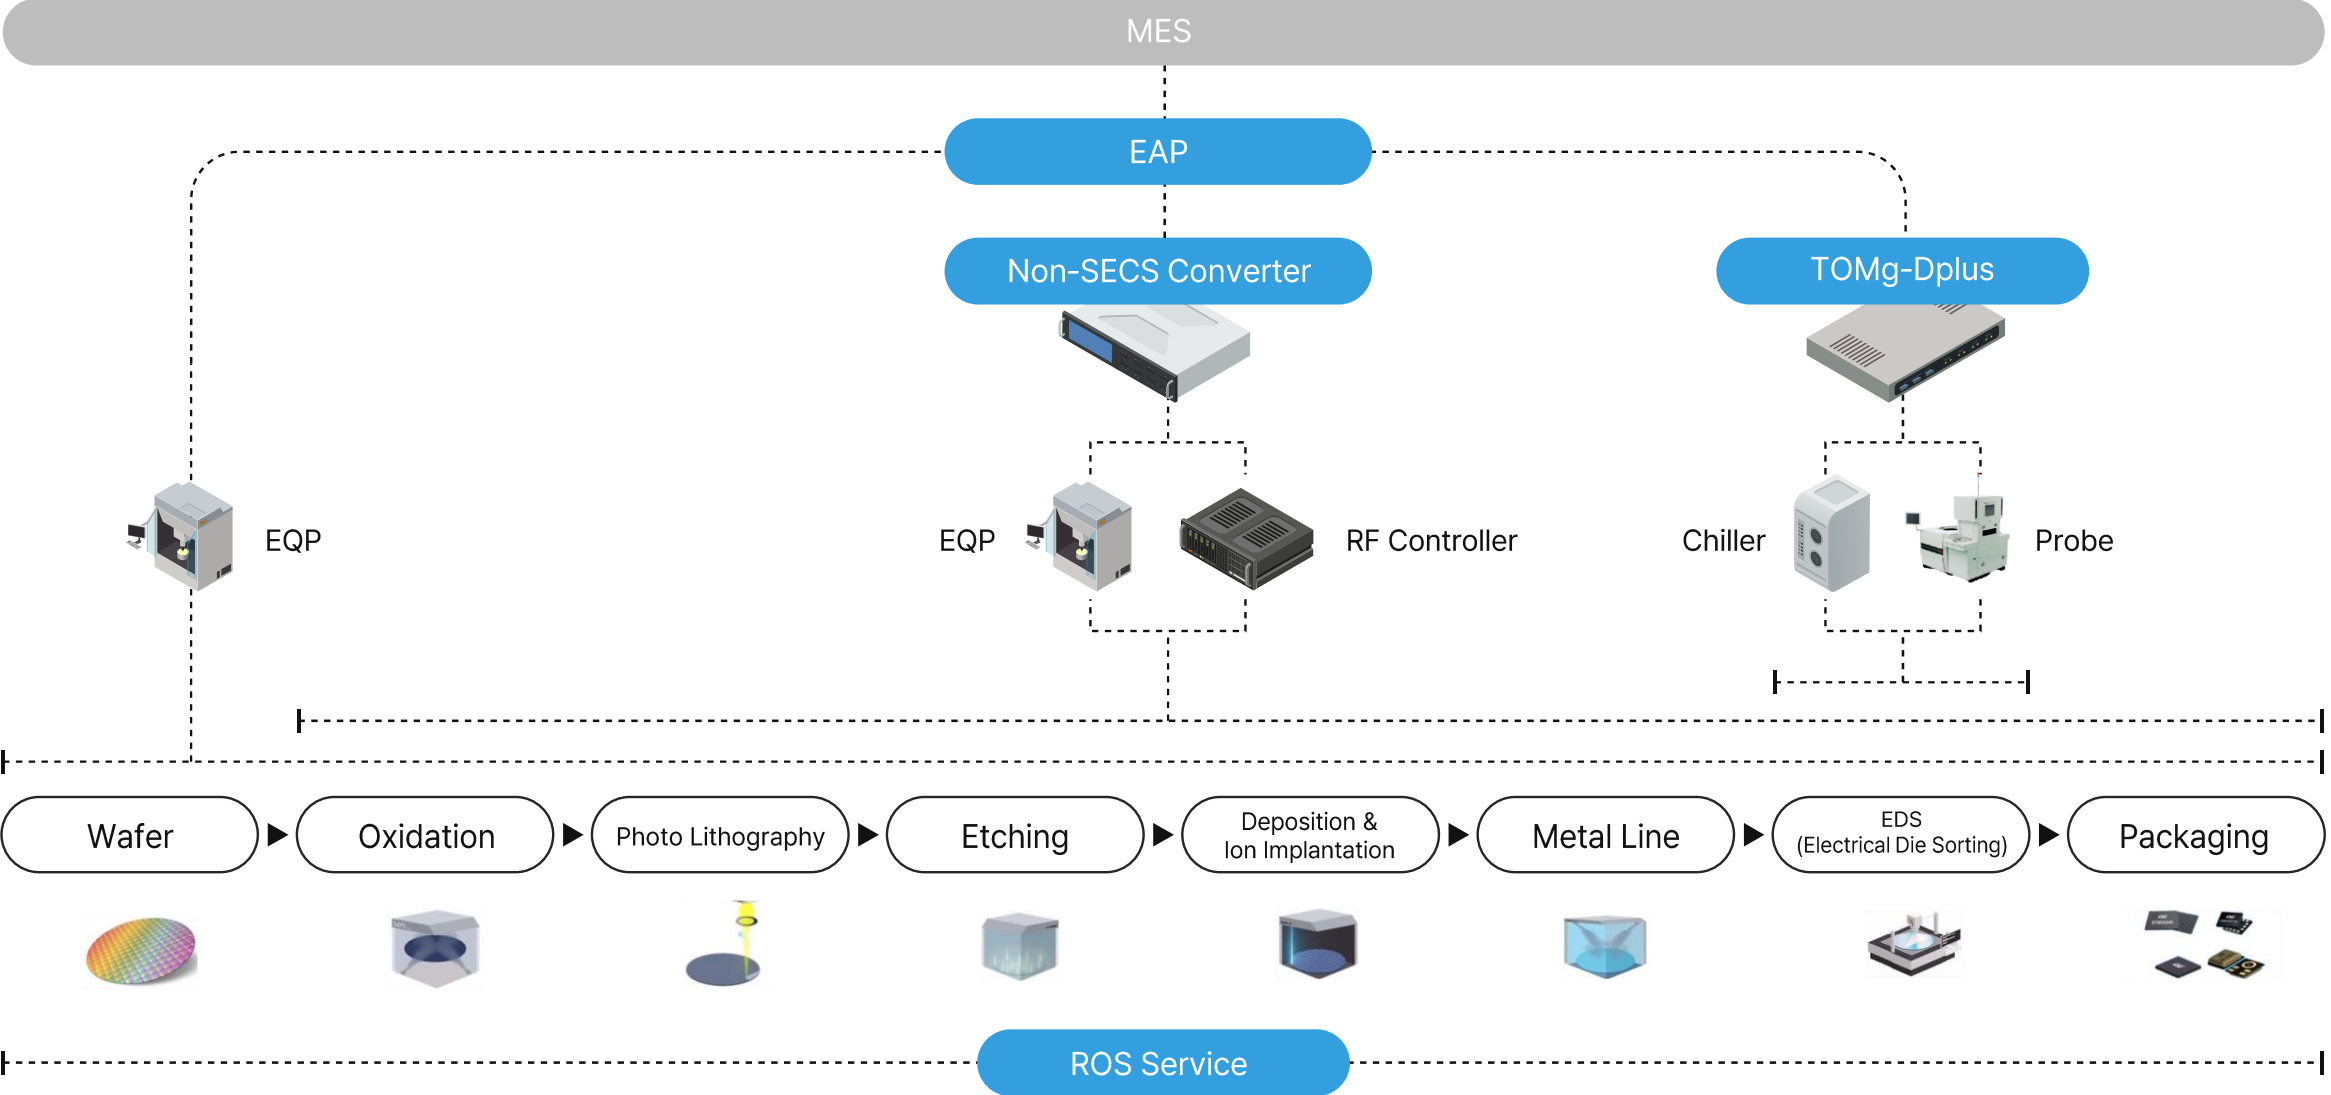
MES

EAP

Non-SECS Converter

TOMg-Dplus

EQP

EQP

RF Controller

Chiller

Probe

Wafer

Oxidation

Photo Lithography

Etching

Deposition & Ion Implantation

Metal Line

EDS (Electrical Die Sorting)

Packaging

ROS Service